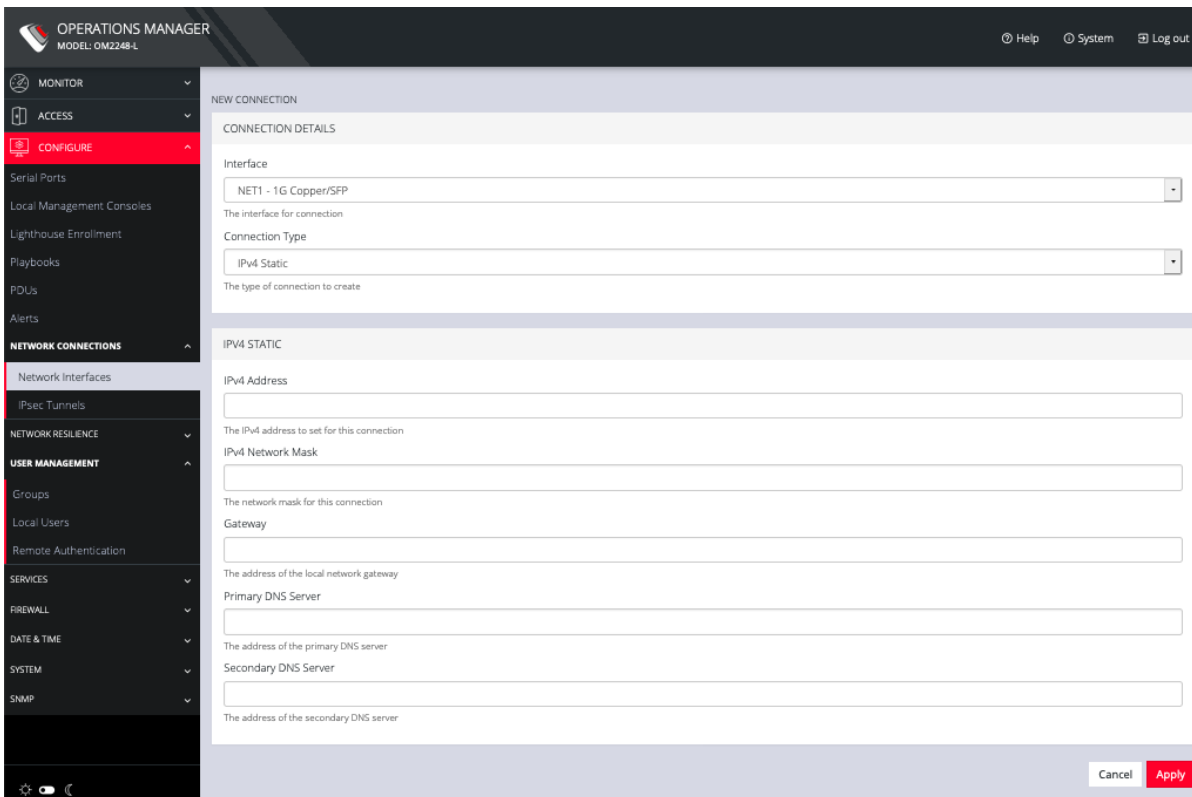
OPERATIONS MANAGER
MODEL: OM2248-L

Help
System
Log out

MONITOR
ACCESS
CONFIGURE
Serial Ports
Local Management Consoles
Lighthouse Enrollment
Playbooks
PDUs
Alerts
NETWORK CONNECTIONS
Network Interfaces
IPsec Tunnels
NETWORK RESILIENCE
USER MANAGEMENT
Groups
Local Users
Remote Authentication
SERVICES
FIREWALL
DATE & TIME
SYSTEM
SNMP

NEW CONNECTION

CONNECTION DETAILS

Interface
NET1 - 1G Copper/SFP
The interface for connection

Connection Type
IPv4 Static
The type of connection to create

IPV4 STATIC

IPv4 Address
The IPv4 address to set for this connection

IPv4 Network Mask
The network mask for this connection

Gateway
The address of the local network gateway

Primary DNS Server
The address of the primary DNS server

Secondary DNS Server
The address of the secondary DNS server

Cancel
Apply